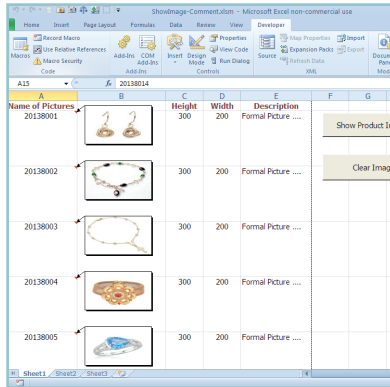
ShowImage-Comment.xlsm - Microsoft Excel non-commercial use

Home Insert Page Layout Formulas Data Review View Developer

Macros Record Macro Use Relative References Macro Security Code

Add-Ins COM Add-Ins Add-Ins

Insert Design Mode Properties View Code Run Dialog Controls

Source Map Properties Expansion Packs Refresh Data Import Export XML

Docum Pan Modi

A15 $f_x$ 20138014

| | A | B | C | D | E | F | G |
|---|---|---|---|---|---|---|---|
| 1 | Name of Pictures | | Height | Width | Description | | |
| 2 | 20138001 | | 300 | 200 | Formal Picture ... | | |
| 3 | 20138002 | | 300 | 200 | Formal Picture ... | | |
| 4 | 20138003 | | 300 | 200 | Formal Picture ... | | |
| 5 | 20138004 | | 300 | 200 | Formal Picture ... | | |
| 6 | 20138005 | | 300 | 200 | Formal Picture ... | | |

Show Product I

Clear Imag

Sheet1 Sheet2 Sheet3